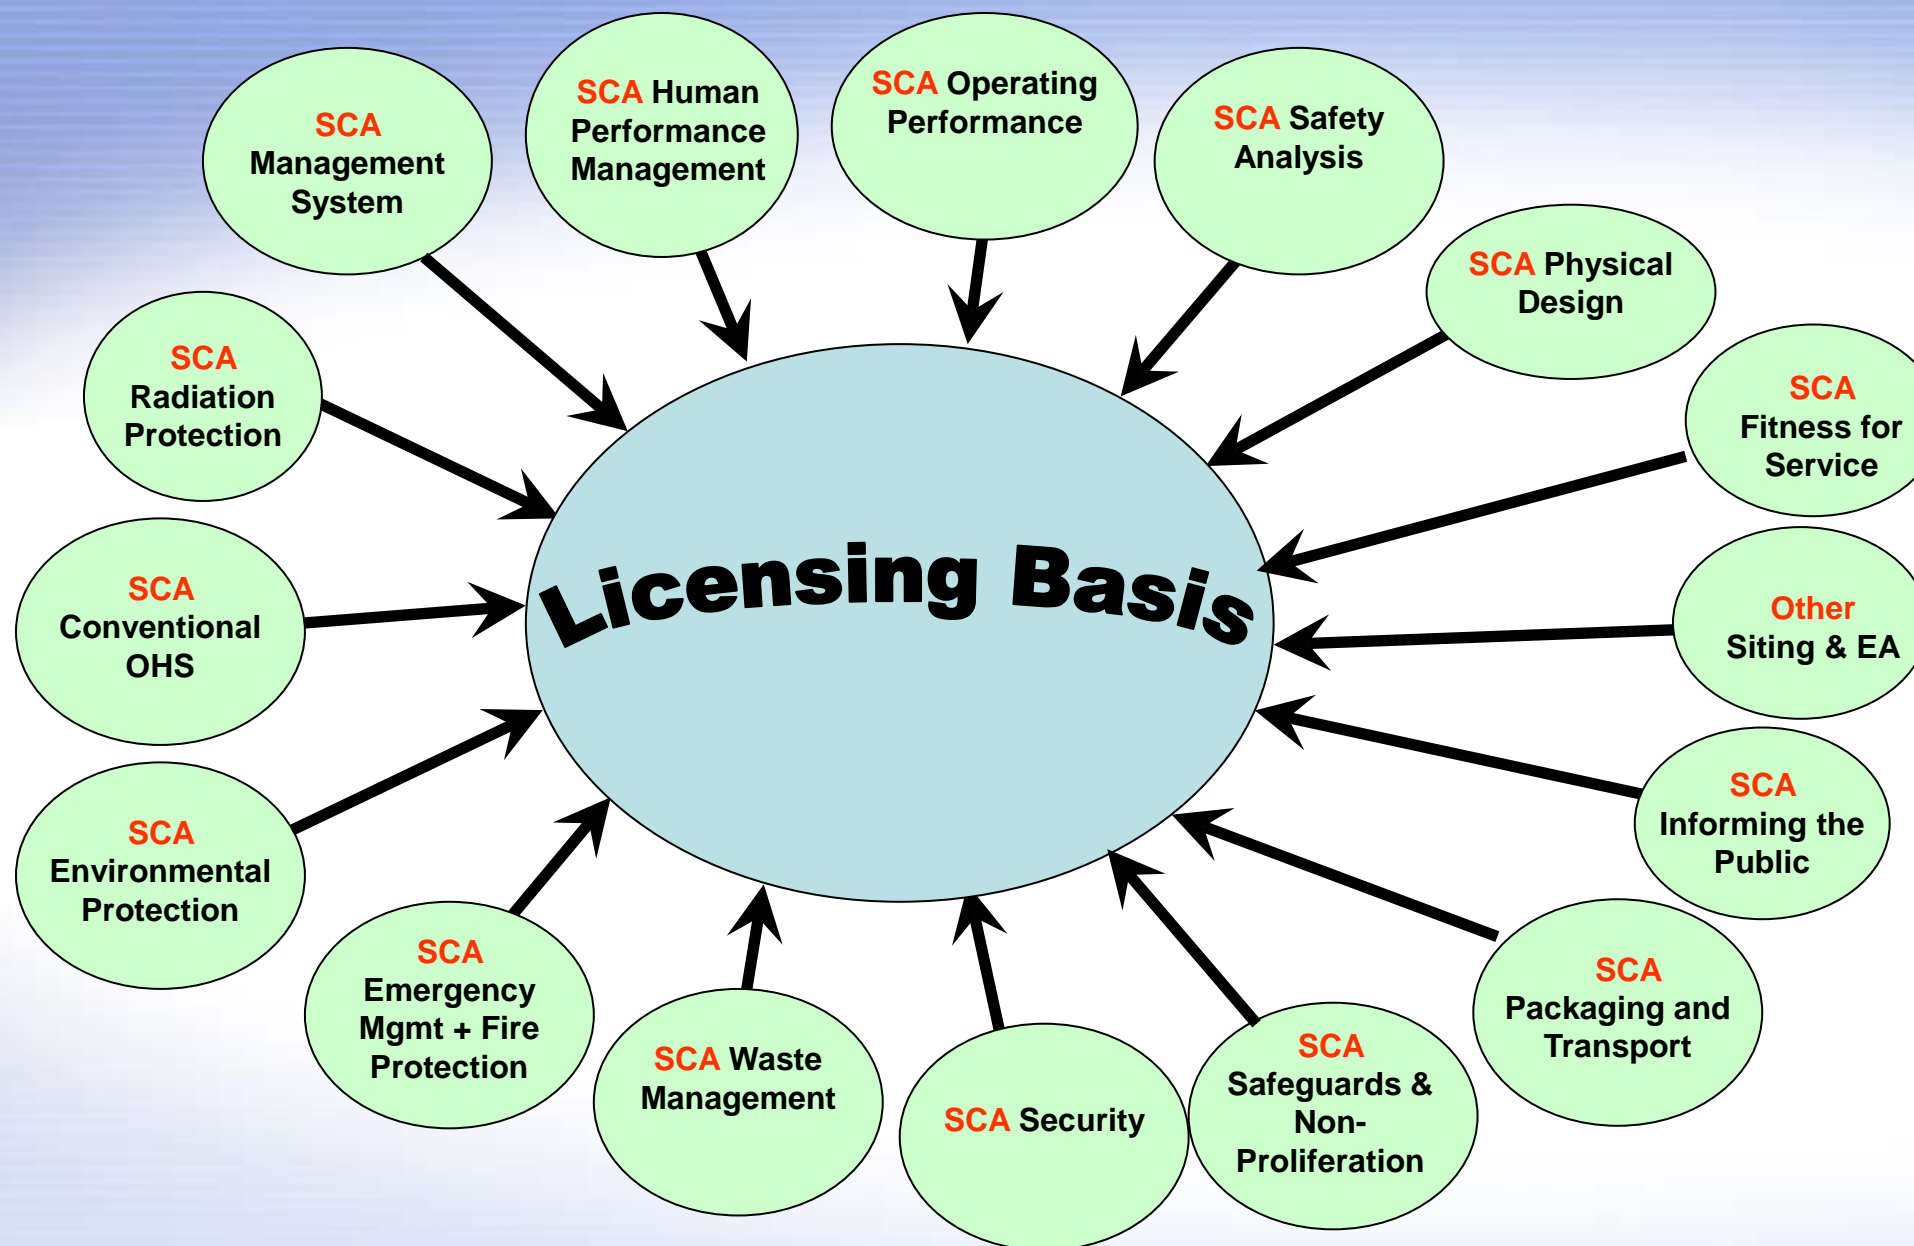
SCA Management System

SCA Human Performance Management

SCA Operating Performance

SCA Safety Analysis

SCA Physical Design

SCA Radiation Protection

SCA Fitness for Service

Licensing Basis

SCA Conventional OHS

Other Siting & EA

SCA Environmental Protection

SCA Informing the Public

SCA Emergency Mgmt + Fire Protection

SCA Waste Management

SCA Security

SCA Safeguards & Non-Proliferation

SCA Packaging and Transport